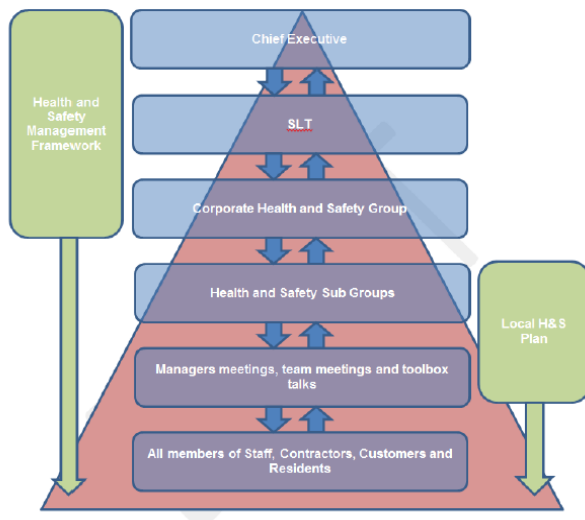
Health and Safety Management Framework

Chief Executive

SLT

Corporate Health and Safety Group

Health and Safety Sub Groups

Local H&S Plan

Managers meetings, team meetings and toolbox talks

All members of Staff, Contractors, Customers and Residents